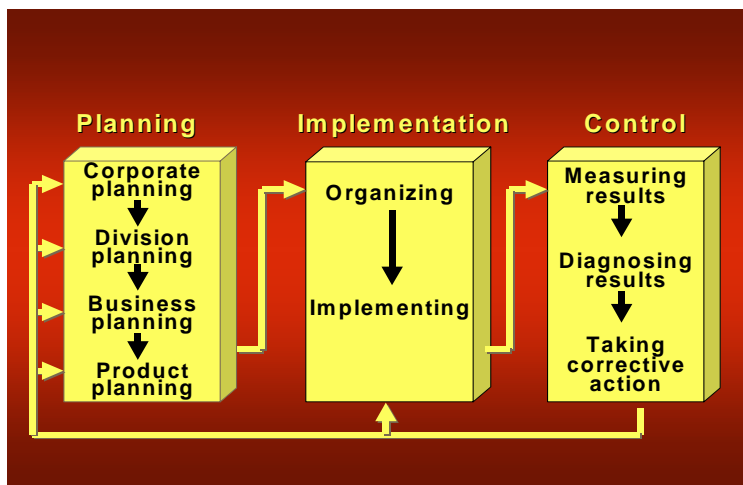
Planning

Corporate planning

Division planning

Business planning

Product planning

Implementation

Organizing

Implementing

Control

Measuring results

Diagnosing results

Taking corrective action